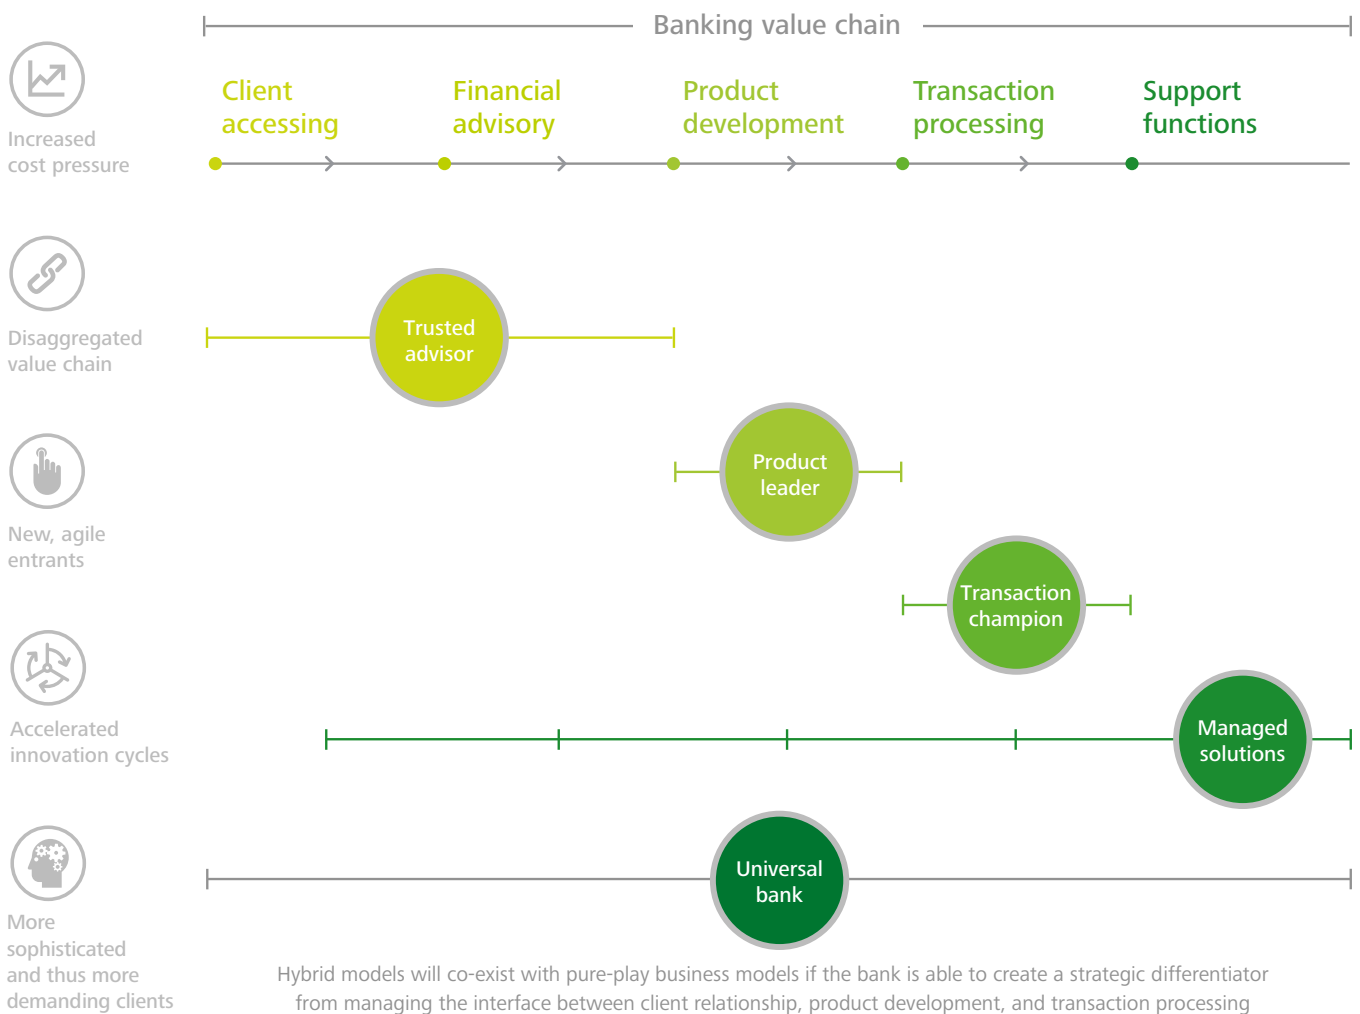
Banking value chain

Increased cost pressure

Client accessing

Financial advisory

Product development

Transaction processing

Support functions

Disaggregated value chain

Trusted advisor

New, agile entrants

Product leader

Transaction champion

Accelerated innovation cycles

Managed solutions

More sophisticated and thus more demanding clients

Universal bank

Hybrid models will co-exist with pure-play business models if the bank is able to create a strategic differentiator from managing the interface between client relationship, product development, and transaction processing